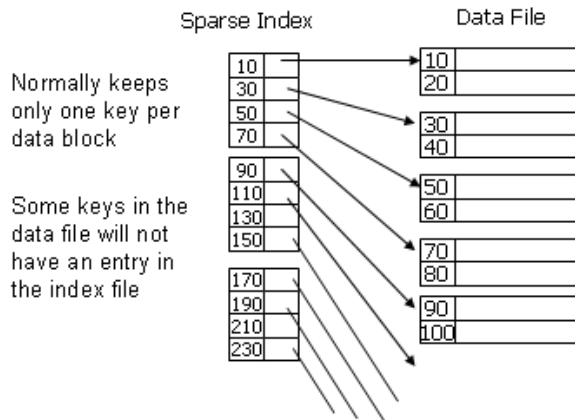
Sparse Index

Data File

Normally keeps only one key per data block

Some keys in the data file will not have an entry in the index file

10
30
50
70

90
110
130
150

170
190
210
230

10
20

30
40

50
60

70
80

90
100